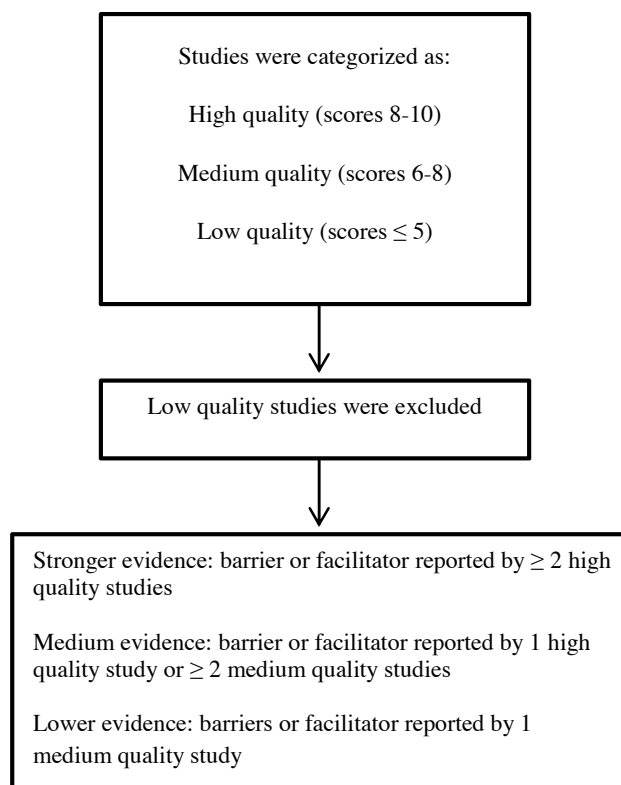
Studies were categorized as:

High quality (scores 8-10)

Medium quality (scores 6-8)

Low quality (scores $\leq 5$)

Low quality studies were excluded

Stronger evidence: barrier or facilitator reported by $\geq 2$ high quality studies

Medium evidence: barrier or facilitator reported by 1 high quality study or $\geq 2$ medium quality studies

Lower evidence: barriers or facilitator reported by 1 medium quality study